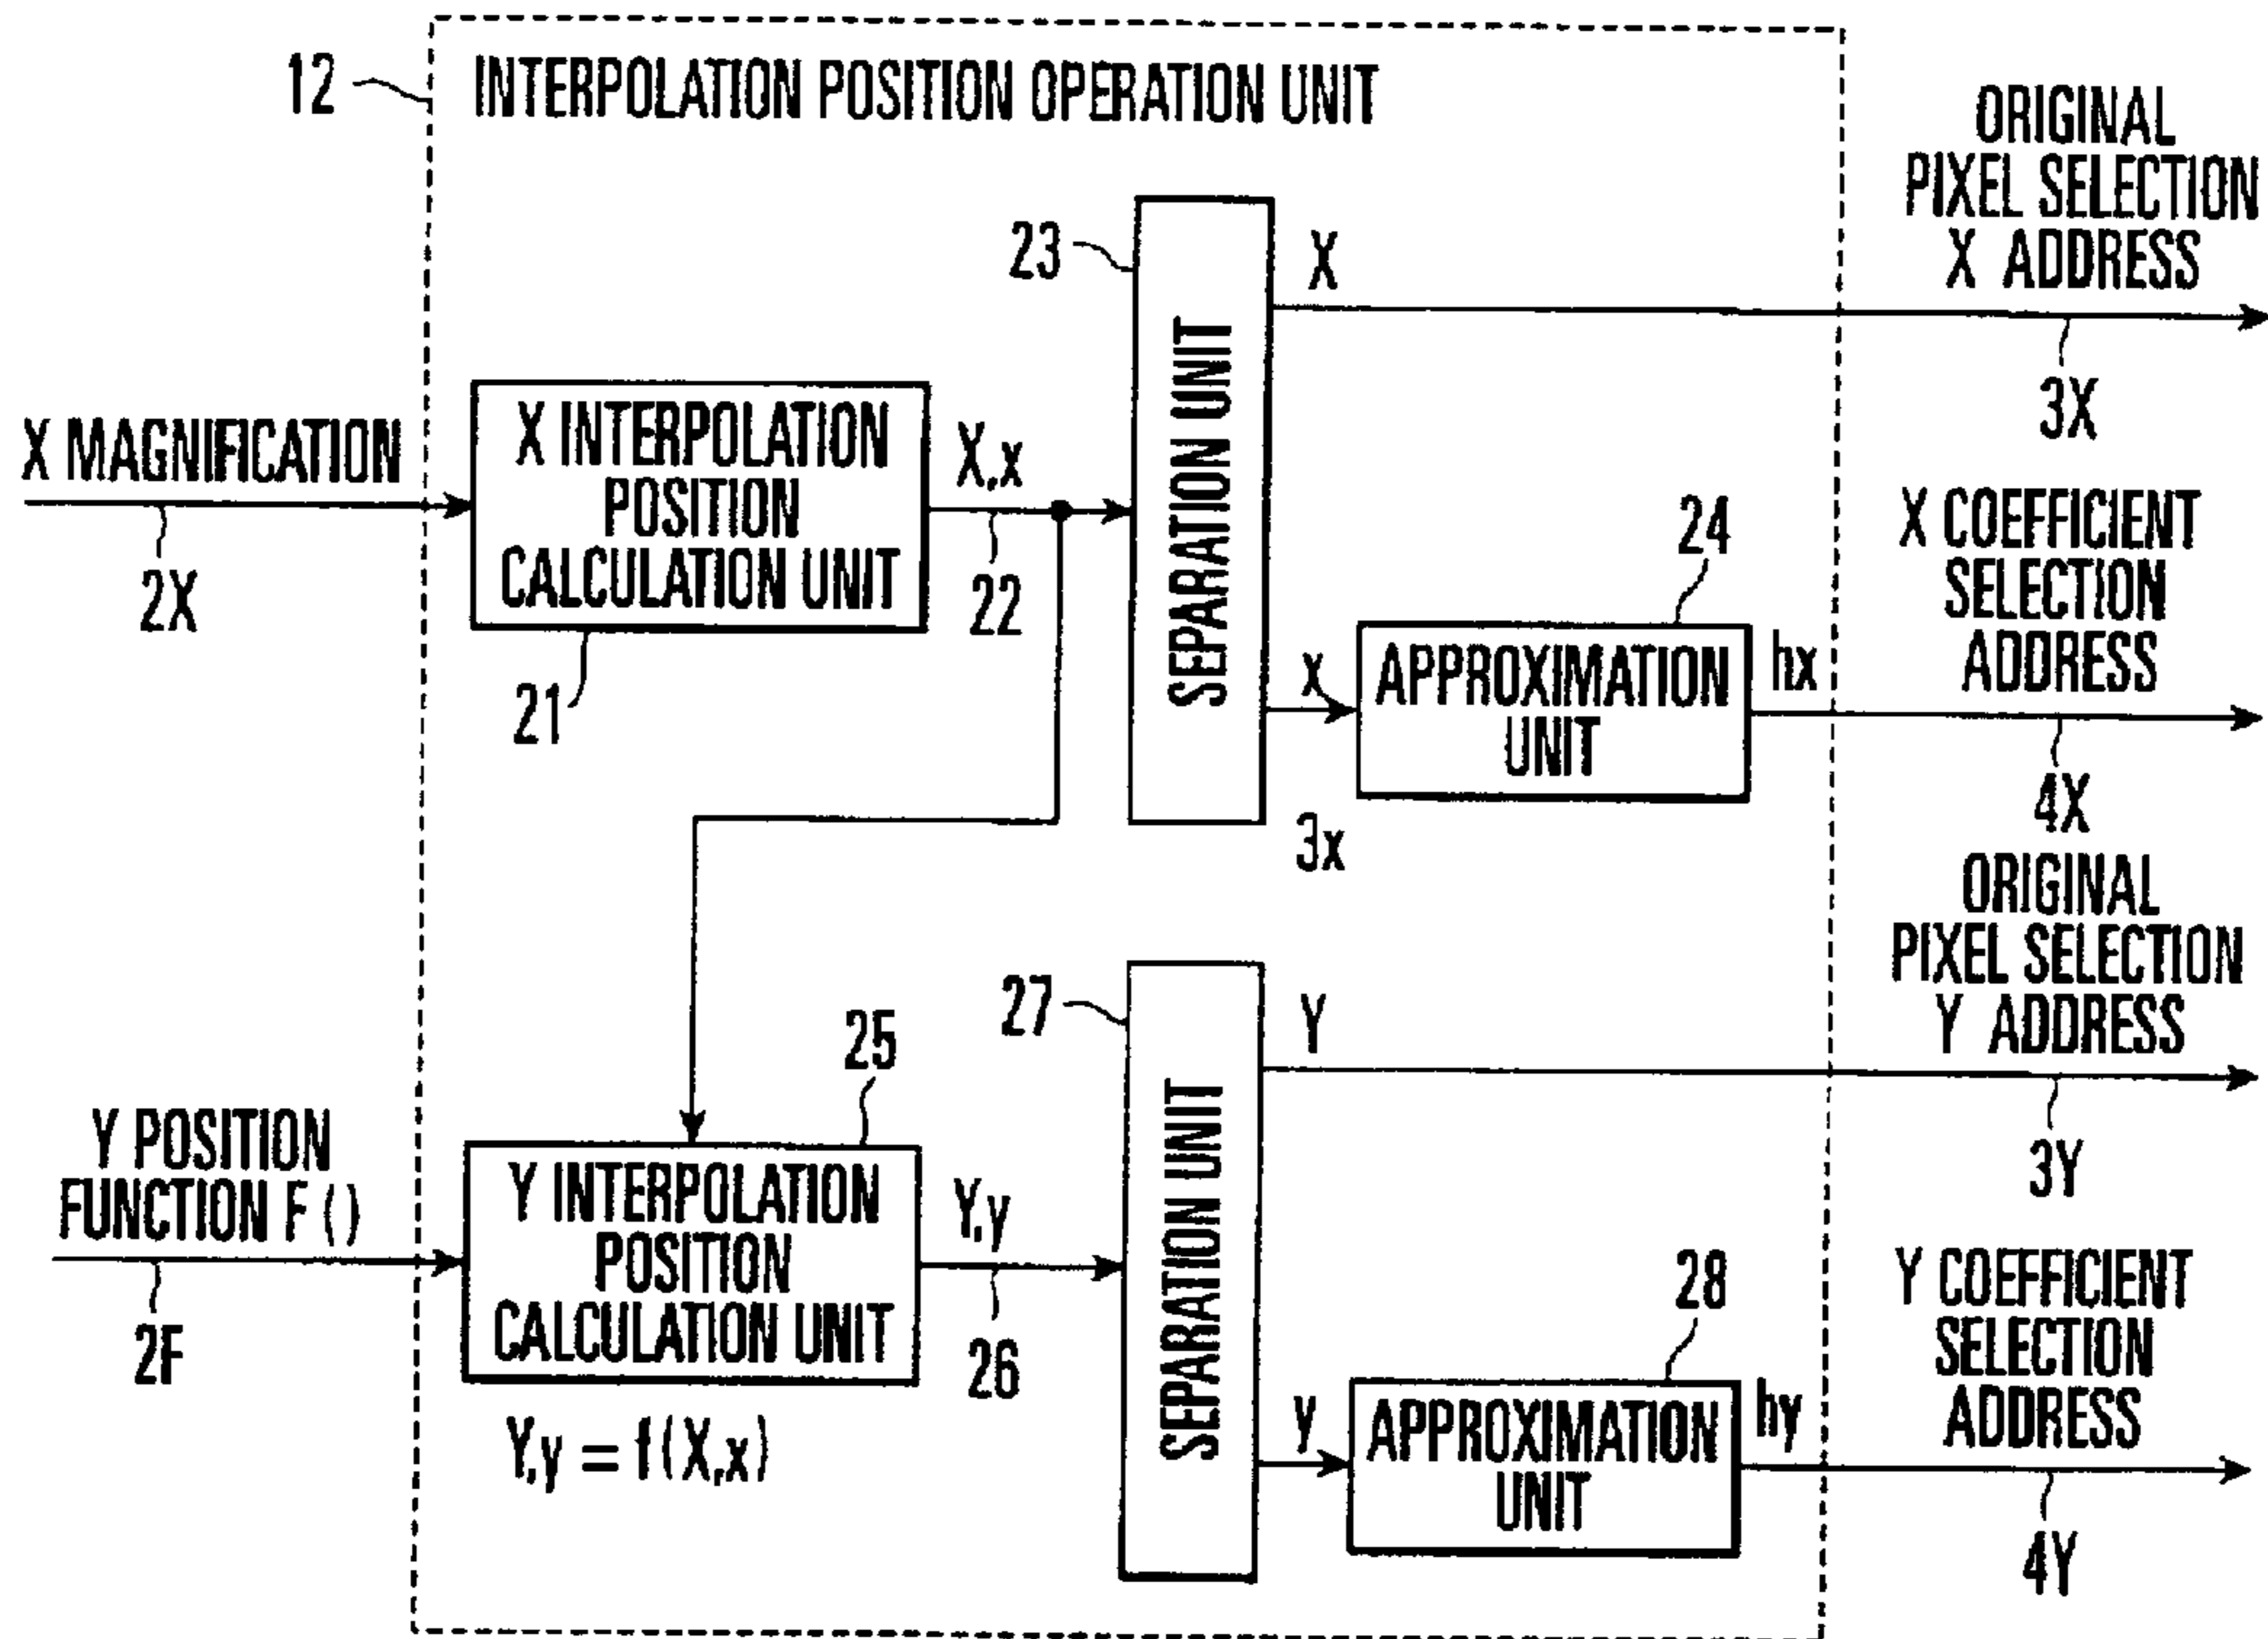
12
INTERPOLATION POSITION OPERATION UNIT

ORIGINAL PIXEL SELECTION X ADDRESS

23
X
SEPARATION UNIT
3X

X MAGNIFICATION
2X
X INTERPOLATION POSITION CALCULATION UNIT
21
X,x
22

24
X COEFFICIENT SELECTION ADDRESS
x
APPROXIMATION UNIT
hx
4X
3x

ORIGINAL PIXEL SELECTION Y ADDRESS

27
Y
SEPARATION UNIT
25
3Y

Y POSITION FUNCTION F ( )
2F
Y INTERPOLATION POSITION CALCULATION UNIT
Y,y
26
$Y,y = f(X,x)$

28
Y COEFFICIENT SELECTION ADDRESS
y
APPROXIMATION UNIT
hy
4Y